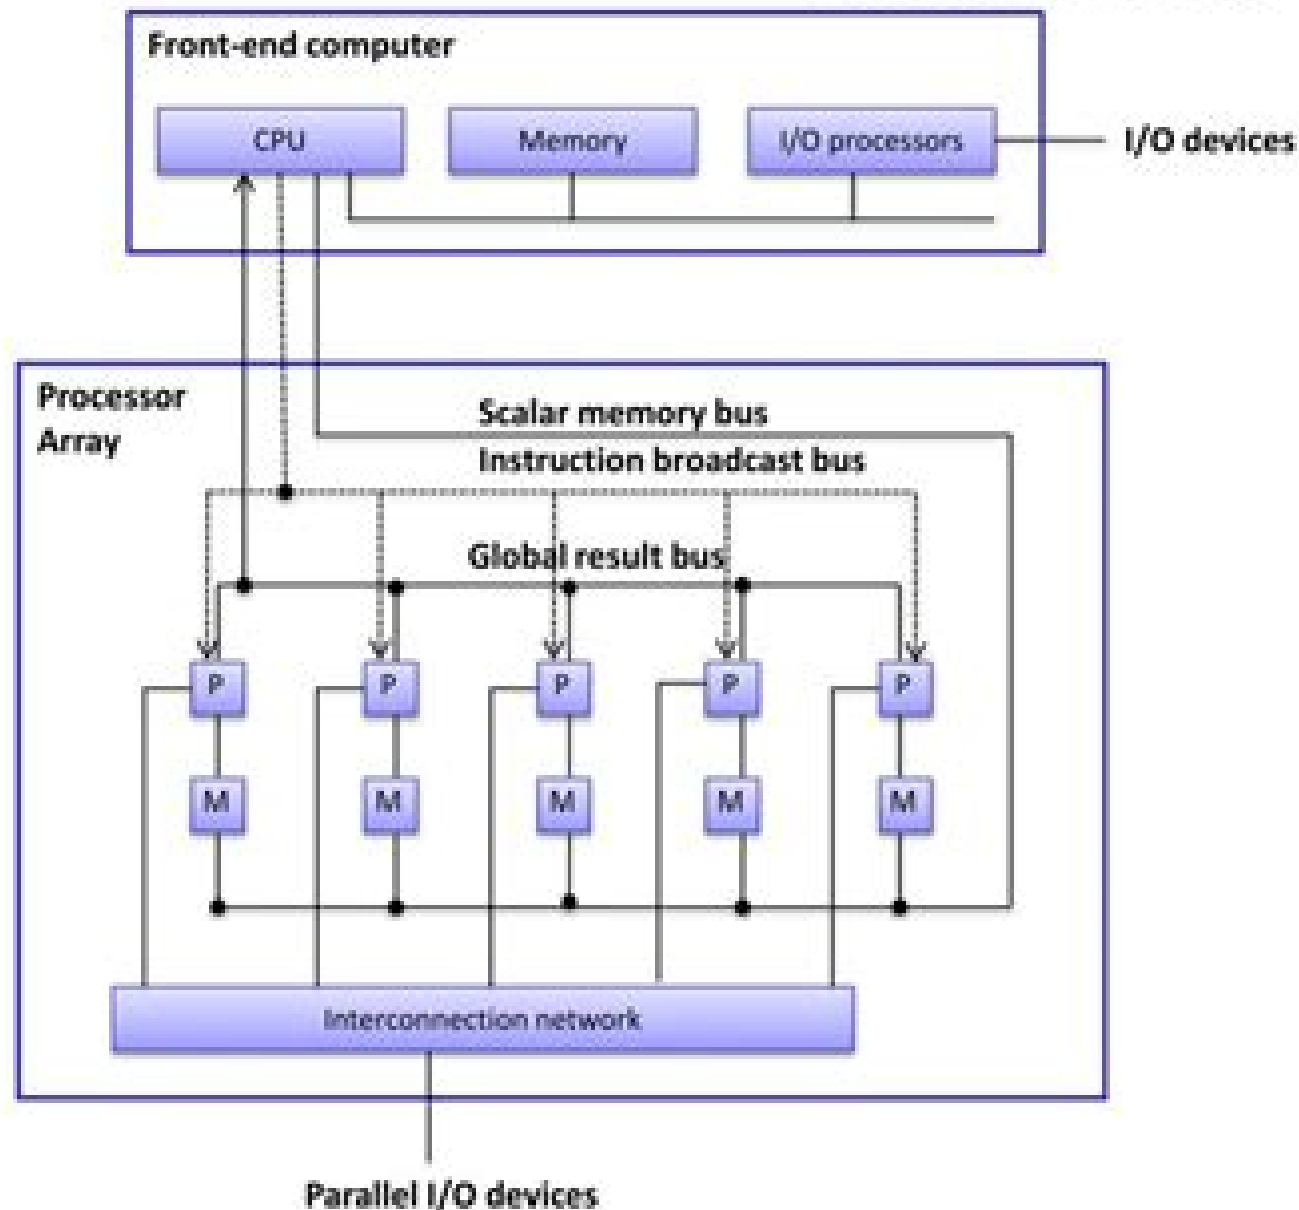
Front-end computer

CPU

Memory

I/O processors

I/O devices

Processor Array

Scalar memory bus

Instruction broadcast bus

Global result bus

P

P

P

P

P

M

M

M

M

M

Interconnection network

Parallel I/O devices